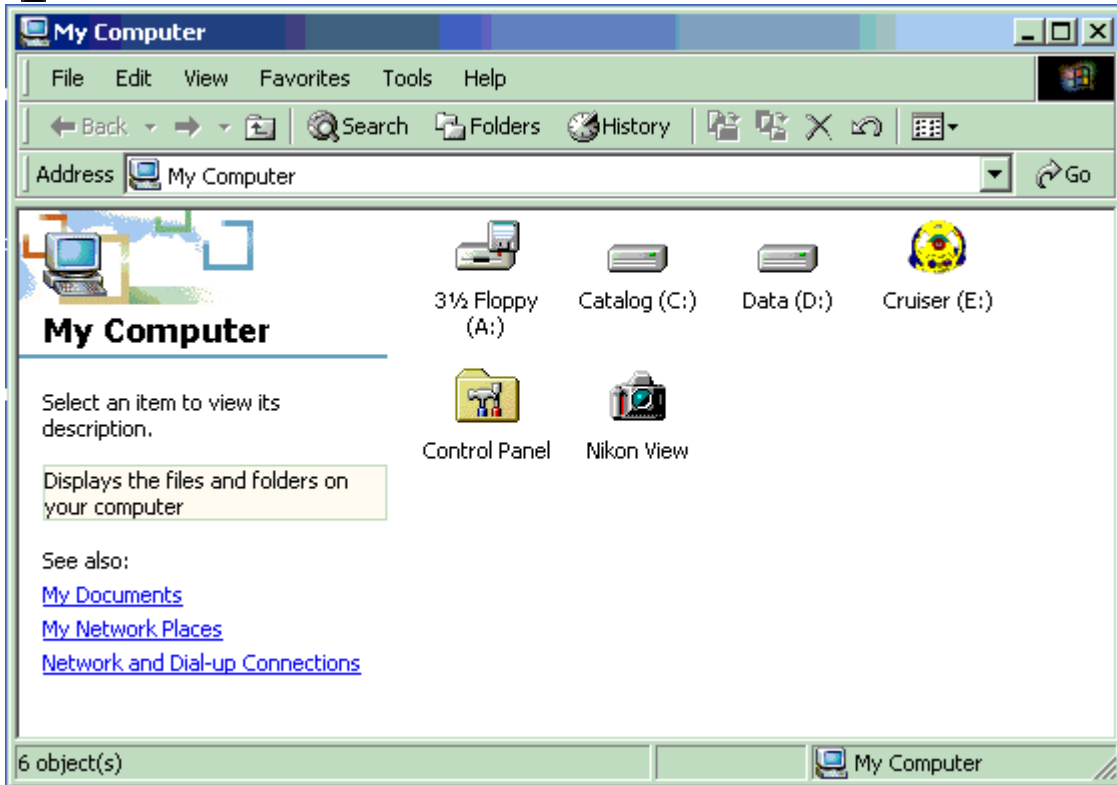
My Computer

File Edit View Favorites Tools Help

Back Search Folders History

Address My Computer Go

My Computer

Select an item to view its description.

Displays the files and folders on your computer

See also:
My Documents
My Network Places
Network and Dial-up Connections

3½ Floppy (A:)
Catalog (C:)
Data (D:)
Cruiser (E:)
Control Panel
Nikon View

6 object(s)
My Computer